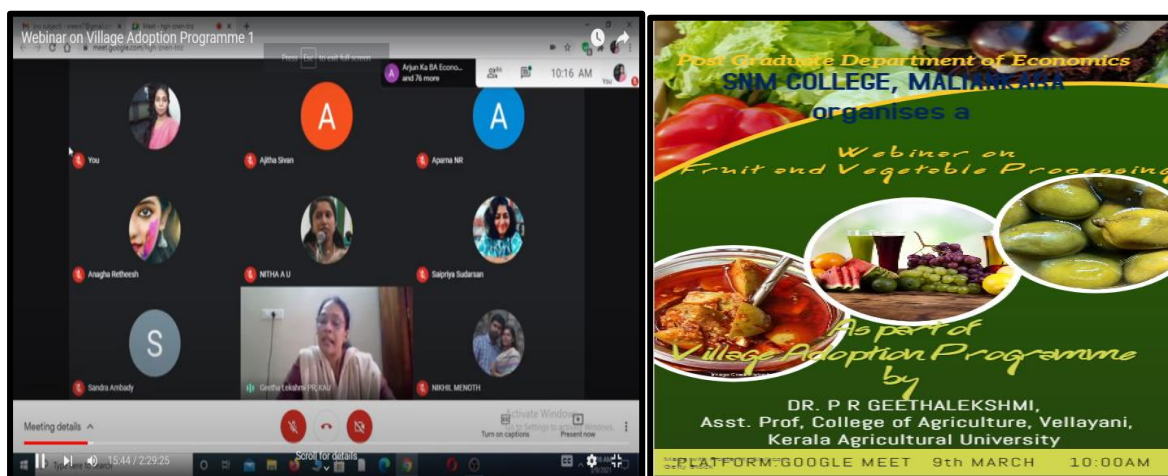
Webinar on Village Adoption Programme 1

meet.google.com

Press Esc to exit full screen

Arjun Ka BA Econo... and 76 more

10:16 AM

You

A

A

You

Ajitha Sivan

Aparna NR

Anagha Retheesh

NITHA A U

Saipriya Sudarsan

S

Sandra Ambady

Geetha Lekshmi PR, KAU

NIKHIL MENOTH

Meeting details

Activate Windows
Go to Settings to activate Windows.

Turn on captions

Present now

Scroll for details

15:44 / 2:29:25

Post Graduate Department of Economics
SNM COLLEGE, MALIANKARA
organises a

Webinar on
Fruit and Vegetable Processing

As part of
Village Adoption Programme
by

DR. P R GEETHALEKSHMI,
Asst. Prof, College of Agriculture, Vellayani,
Kerala Agricultural University

PLATFORM:GOOGLE MEET 9th MARCH 10:00AM